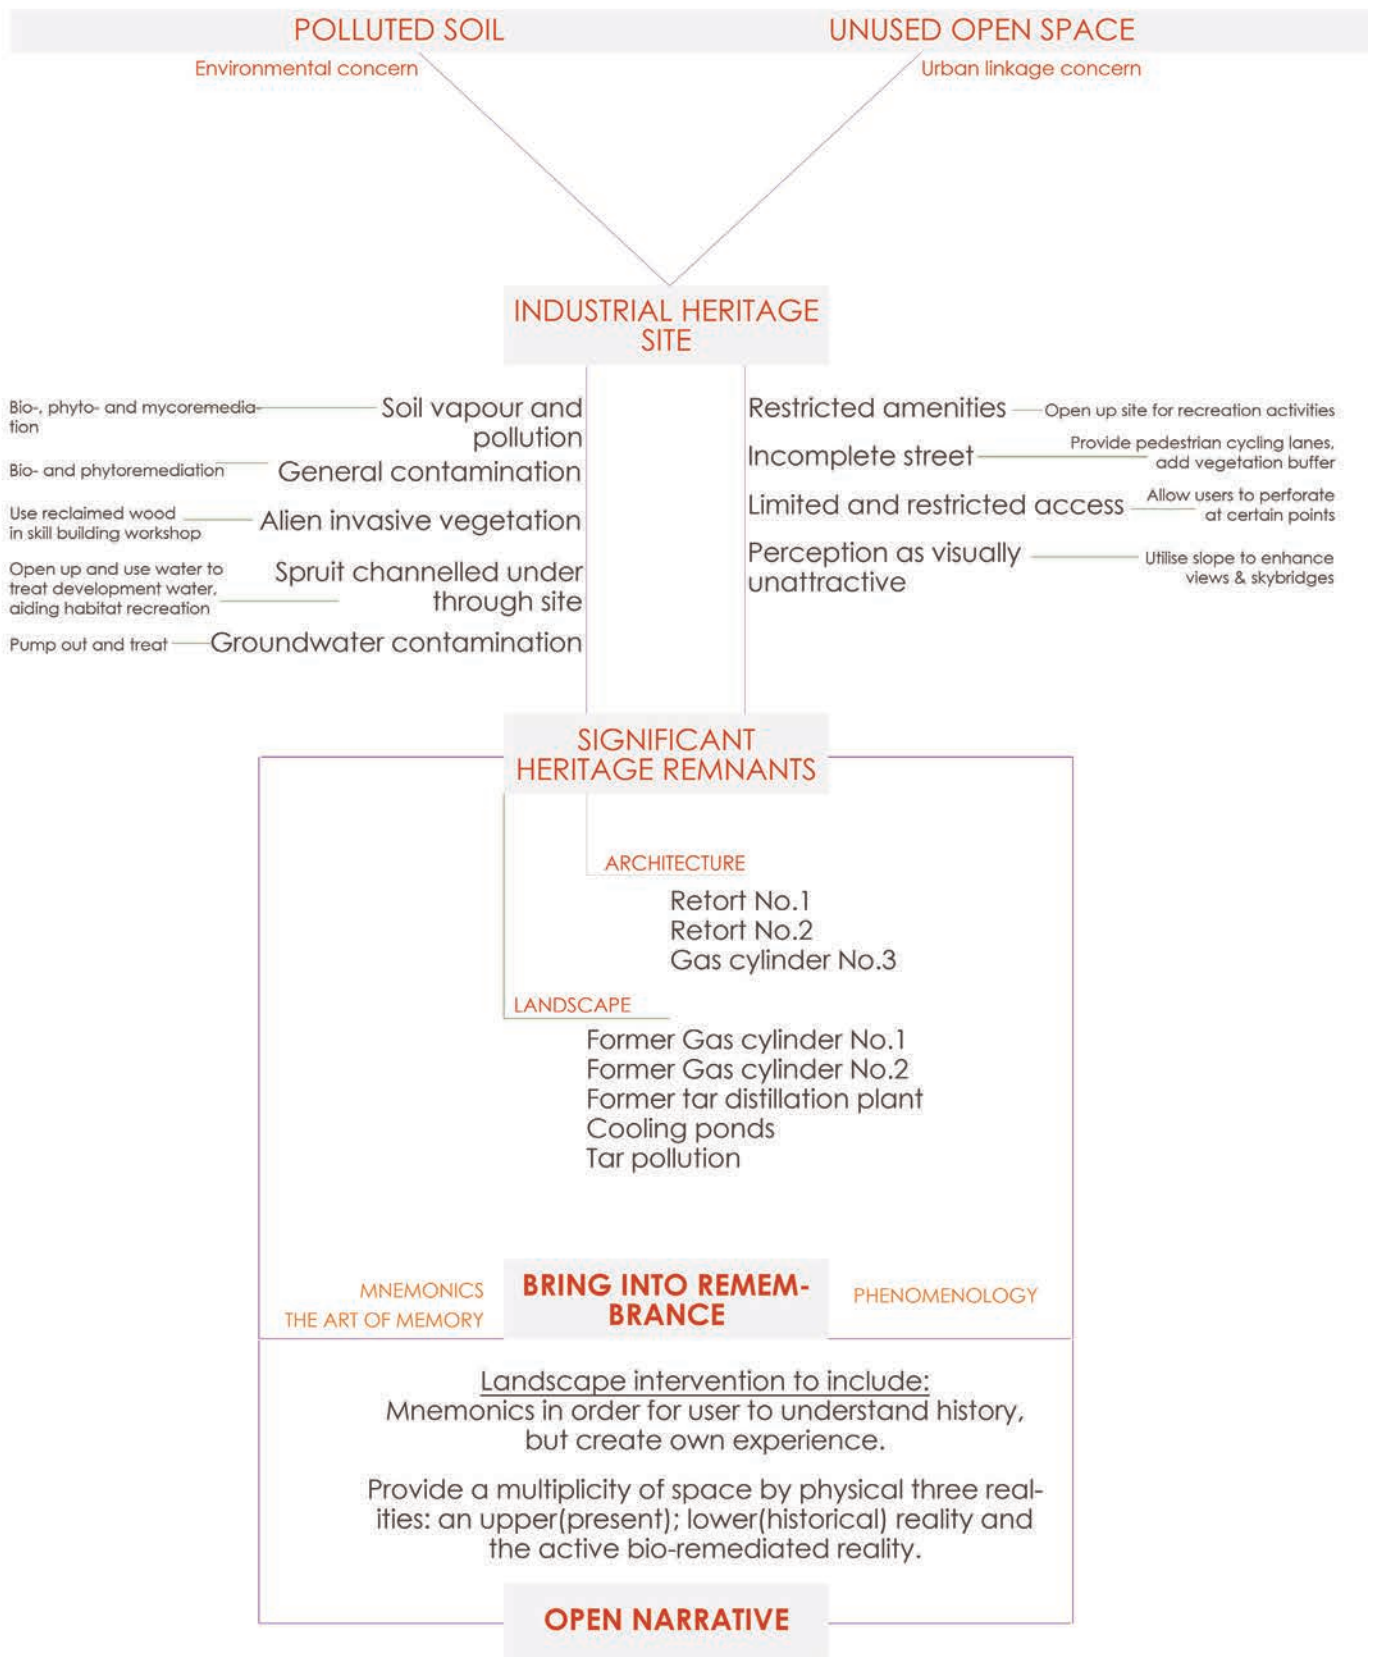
POLLUTED SOIL
Environmental concern

UNUSED OPEN SPACE
Urban linkage concern

INDUSTRIAL HERITAGE SITE

Bio-, phyto- and mycoremediation — Soil vapour and pollution
Bio- and phytoremediation — General contamination
Use reclaimed wood in skill building workshop — Alien invasive vegetation
Open up and use water to treat development water, aiding habitat recreation — Spruit channelled under through site
Pump out and treat — Groundwater contamination

Restricted amenities — Open up site for recreation activities
Incomplete street — Provide pedestrian cycling lanes, add vegetation buffer
Limited and restricted access — Allow users to perforate at certain points
Perception as visually unattractive — Utilise slope to enhance views & skybridges

SIGNIFICANT HERITAGE REMNANTS

ARCHITECTURE
Retort No.1
Retort No.2
Gas cylinder No.3

LANDSCAPE
Former Gas cylinder No.1
Former Gas cylinder No.2
Former tar distillation plant
Cooling ponds
Tar pollution

MNEMONICS
THE ART OF MEMORY
BRING INTO REMEMBRANCE
PHENOMENOLOGY

Landscape intervention to include:
Mnemonics in order for user to understand history, but create own experience.

Provide a multiplicity of space by physical three realities: an upper(present); lower(historical) reality and the active bio-remediated reality.

OPEN NARRATIVE